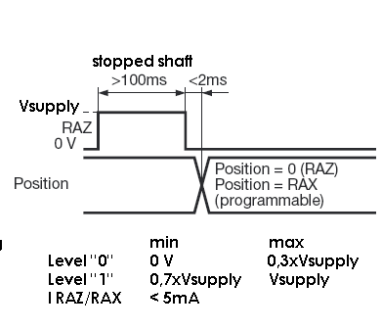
stopped shaft
>100ms <2ms
Vsupply
RAZ
0 V
Position
Position = 0 (RAZ)
Position = RAX
(programmable)

| | min | max |
|---|---|---|
| Level "0" | 0 V | 0,3xVsupply |
| Level "1" | 0,7xVsupply | Vsupply |
| I RAZ/RAX | < 5mA | |